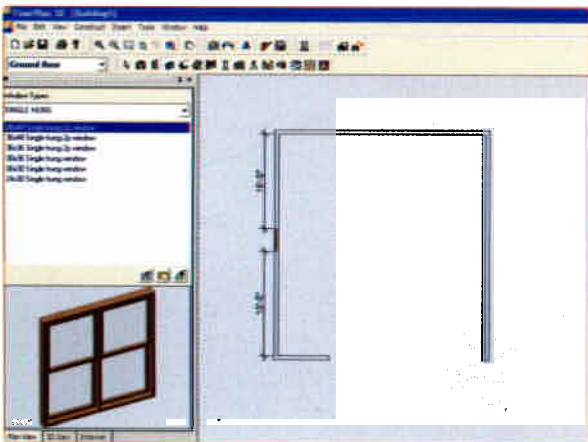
FloorPlan 3D - [Building1]
File Edit View Construct Insert Tools Window Help
Ground floor
Window Types
SINGLE HUNG
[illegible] Single hung window
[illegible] Single hung window
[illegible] Single hung window
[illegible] Single hung window
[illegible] Single hung window
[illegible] Single hung window
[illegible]
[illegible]
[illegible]
Plan View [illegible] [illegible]